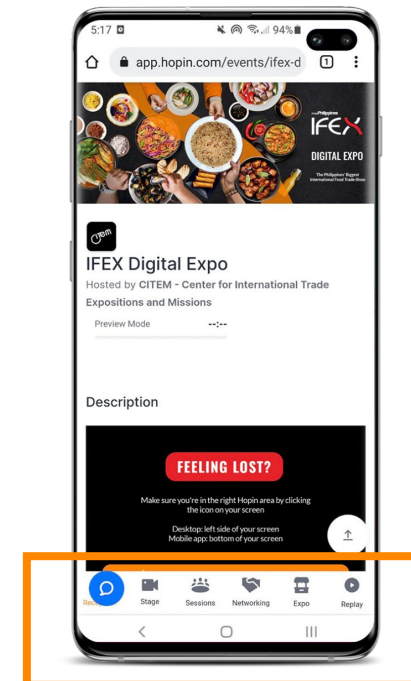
5:17 94%

app.hopin.com/events/ifex-d

1

IFEX

DIGITAL EXPO

The Philippines' Biggest International Food Trade Show

IFEX Digital Expo

Hosted by CITEM - Center for International Trade Expositions and Missions

Preview Mode --:--

Description

FEELING LOST?

Make sure you're in the right Hopin area by clicking the icon on your screen

Desktop: left side of your screen
Mobile app: bottom of your screen

Rec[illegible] Stage Sessions Networking Expo Replay